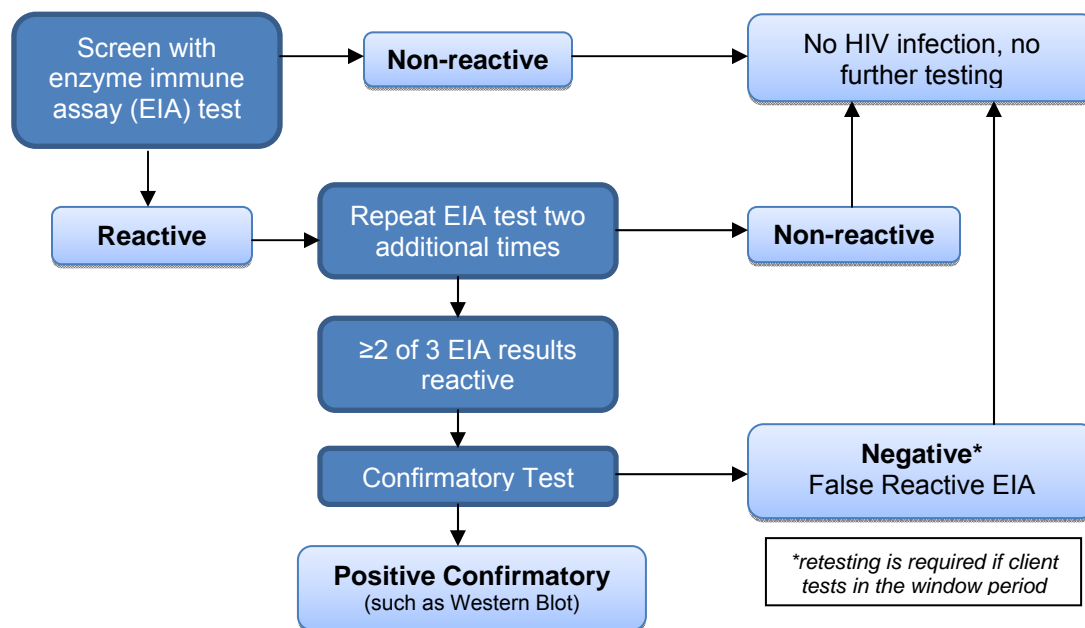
Screen with enzyme immune assay (EIA) test

Non-reactive

No HIV infection, no further testing

Reactive

Repeat EIA test two additional times

Non-reactive

≥2 of 3 EIA results reactive

Confirmatory Test

Negative*
False Reactive EIA

Positive Confirmatory
(such as Western Blot)

*retesting is required if client tests in the window period